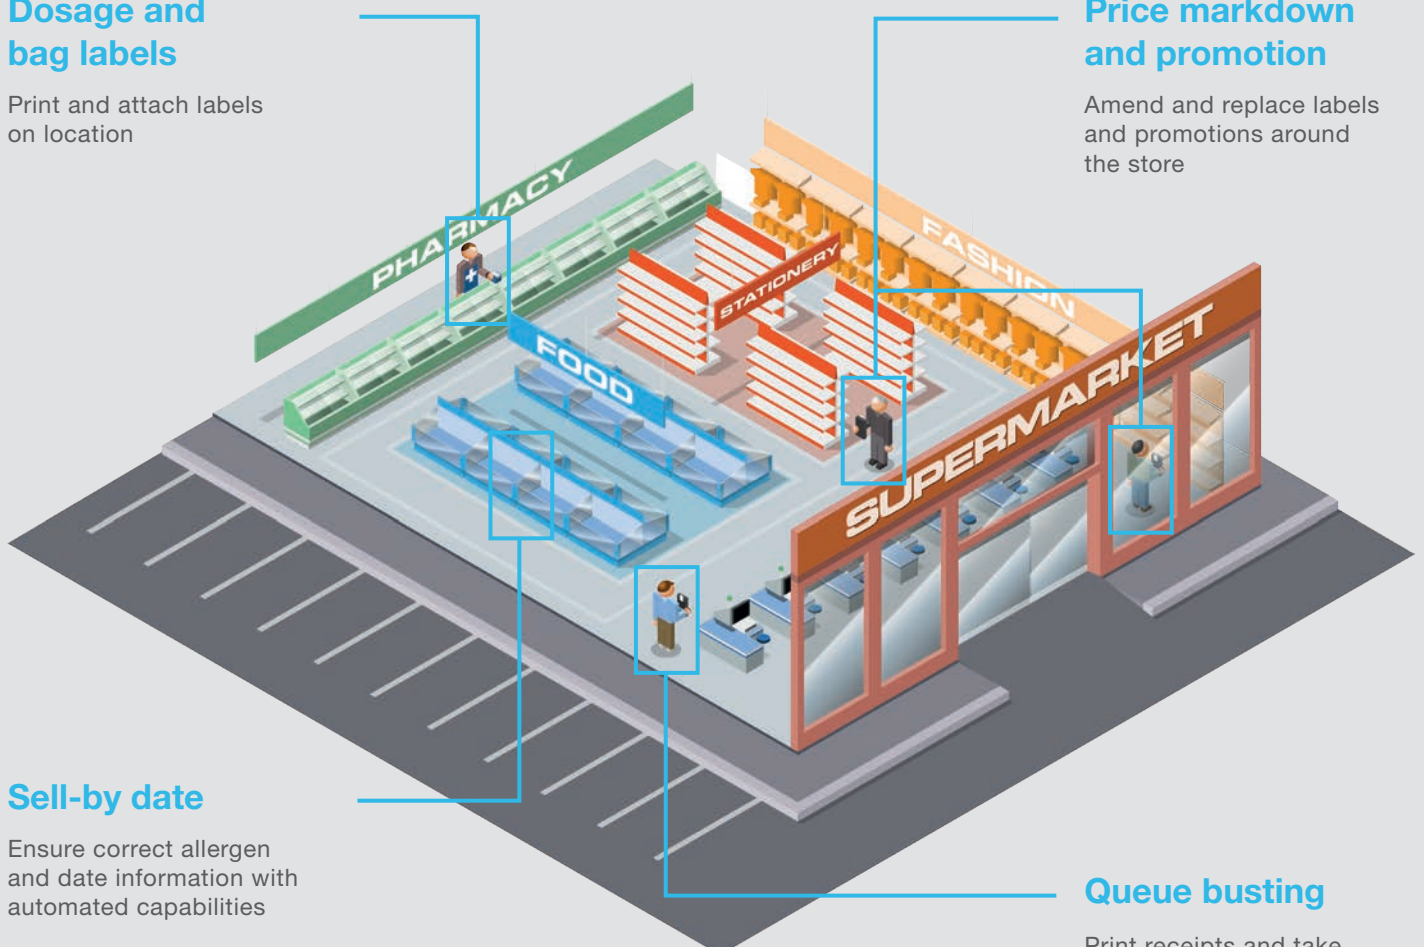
Dosage and bag labels

Print and attach labels on location

Price markdown and promotion

Amend and replace labels and promotions around the store

PHARMACY

STATIONERY

FASHION

FOOD

SUPERMARKET

Sell-by date

Ensure correct allergen and date information with automated capabilities

Queue busting

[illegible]